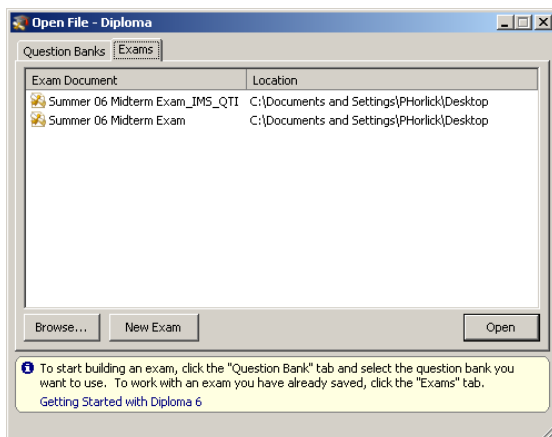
Open File - Diploma

Question Banks | Exams

| Exam Document | Location |
|---|---|
| Summer 06 Midterm Exam_IMS_QTI | C:\Documents and Settings\PHorlick\Desktop |
| Summer 06 Midterm Exam | C:\Documents and Settings\PHorlick\Desktop |

Browse... New Exam Open

To start building an exam, click the "Question Bank" tab and select the question bank you want to use. To work with an exam you have already saved, click the "Exams" tab.

Getting Started with Diploma 6